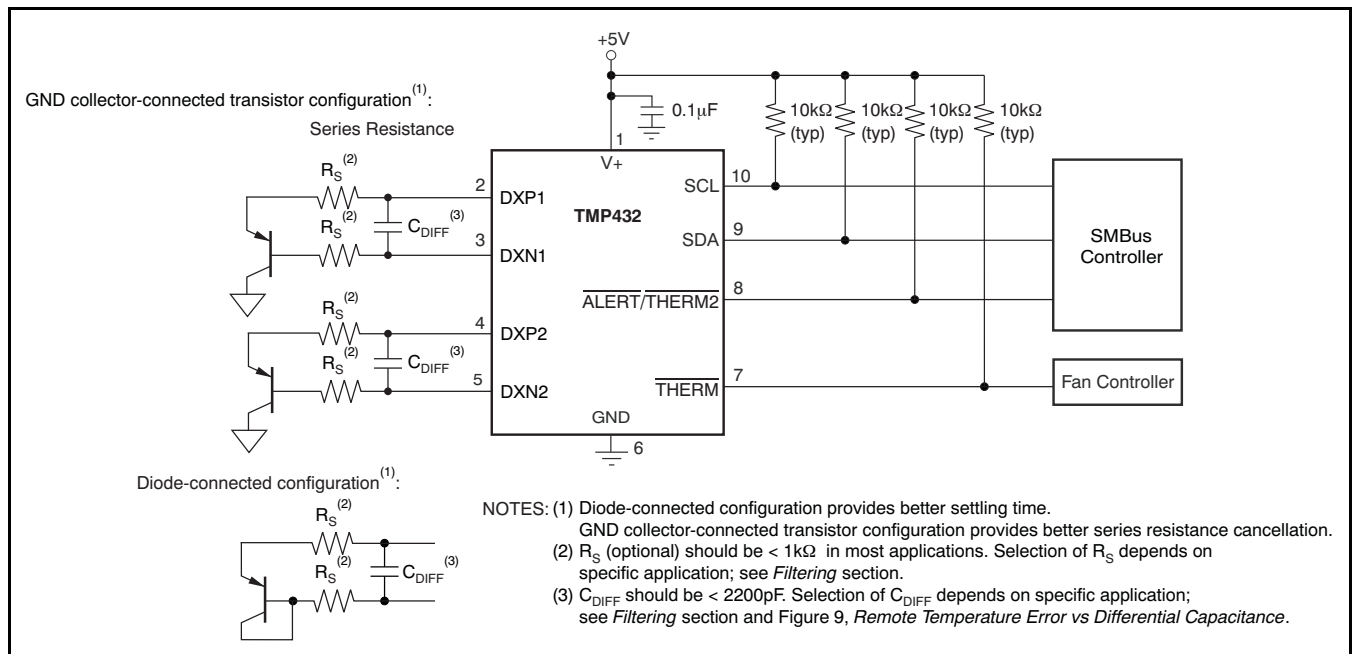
+5V

GND collector-connected transistor configuration$^{(1)}$:

Series Resistance

$0.1\mu F$

$10k\Omega$ (typ)

$10k\Omega$ (typ)

$10k\Omega$ (typ)

$10k\Omega$ (typ)

1

V+

$R_S^{(2)}$

2 DXP1

$R_S^{(2)}$

$C_{DIFF}^{(3)}$

3 DXN1

TMP432

SCL 10

SDA 9

$\overline{ALERT}/\overline{THERM2}$ 8

SMBus Controller

$R_S^{(2)}$

4 DXP2

$R_S^{(2)}$

$C_{DIFF}^{(3)}$

5 DXN2

$\overline{THERM}$ 7

Fan Controller

GND

6

Diode-connected configuration$^{(1)}$:

$R_S^{(2)}$

$R_S^{(2)}$

$C_{DIFF}^{(3)}$

NOTES: (1) Diode-connected configuration provides better settling time. GND collector-connected transistor configuration provides better series resistance cancellation.
(2) $R_S$ (optional) should be < $1k\Omega$ in most applications. Selection of $R_S$ depends on specific application; see *Filtering* section.
(3) $C_{DIFF}$ should be < 2200pF. Selection of $C_{DIFF}$ depends on specific application; see *Filtering* section and Figure 9, *Remote Temperature Error vs Differential Capacitance*.